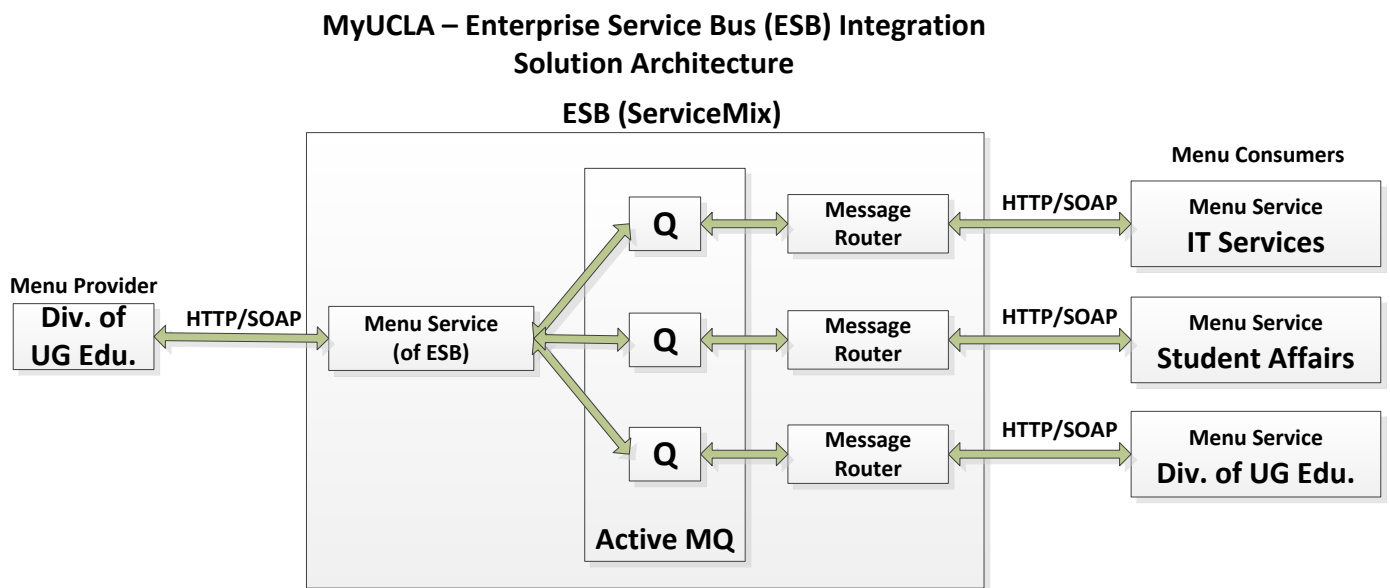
MyUCLA – Enterprise Service Bus (ESB) Integration
Solution Architecture

ESB (ServiceMix)

Menu Consumers

Menu Provider
Div. of UG Edu.

HTTP/SOAP

Menu Service (of ESB)

Q

Q

Q

Active MQ

Message Router

Message Router

Message Router

HTTP/SOAP

HTTP/SOAP

HTTP/SOAP

Menu Service
IT Services

Menu Service
Student Affairs

Menu Service
Div. of UG Edu.